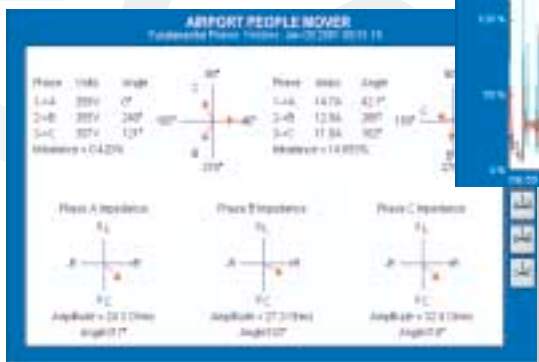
AIRPORT PEOPLE MOVER
Fundamental Phasor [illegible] Jan 05 2001 08:51:15

| Phase | Volts | Angle |
|---|---|---|
| 1-A | 355V | 0° |
| 2-B | 355V | 240° |
| 3-C | 357V | 121° |

Imbalance = 0.423%

90°
180°
0°
270°

| Phase | Amps | Angle |
|---|---|---|
| 1-A | 14.7A | 42.7° |
| 2-B | 12.8A | 288° |
| 3-C | 11.8A | 162° |

Imbalance = 14.855%

90°
180°

Phase A Impedance
Phase B Impedance
Phase C Impedance

+L
-R
+R
+C

Amplitude = 24.3 Ohms
Angle 0.7°

Amplitude = 27.3 Ohms
Angle 0.0°

Amplitude = 32.6 Ohms
Angle 0.8°